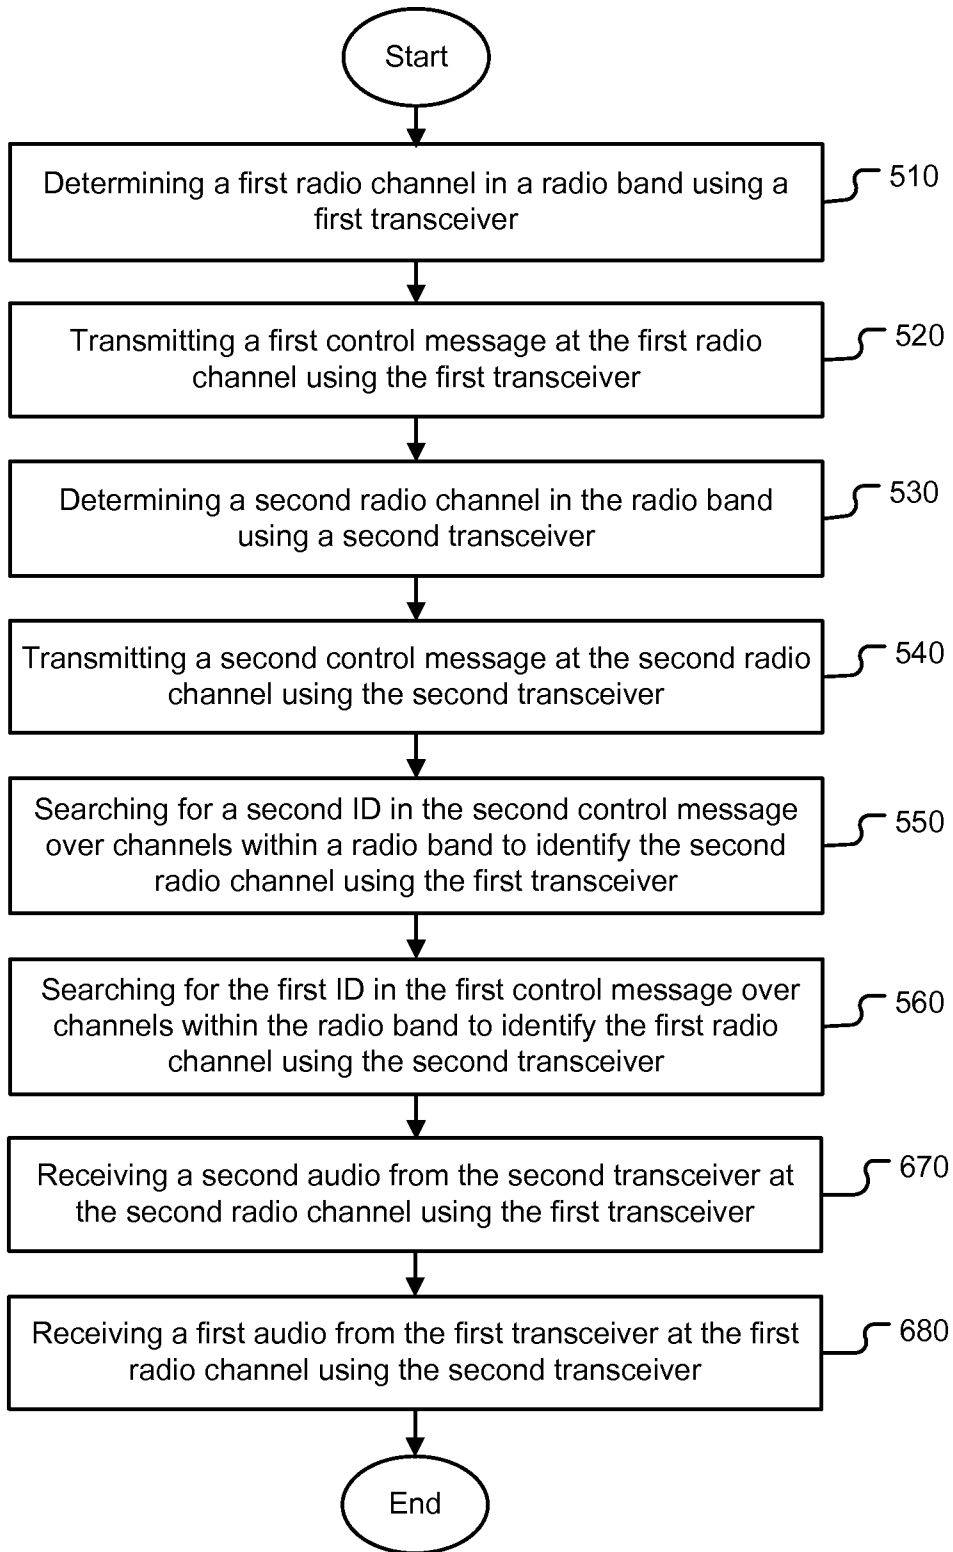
Start

Determining a first radio channel in a radio band using a first transceiver

510

Transmitting a first control message at the first radio channel using the first transceiver

520

Determining a second radio channel in the radio band using a second transceiver

530

Transmitting a second control message at the second radio channel using the second transceiver

540

Searching for a second ID in the second control message over channels within a radio band to identify the second radio channel using the first transceiver

550

Searching for the first ID in the first control message over channels within the radio band to identify the first radio channel using the second transceiver

560

Receiving a second audio from the second transceiver at the second radio channel using the first transceiver

670

Receiving a first audio from the first transceiver at the first radio channel using the second transceiver

680

End